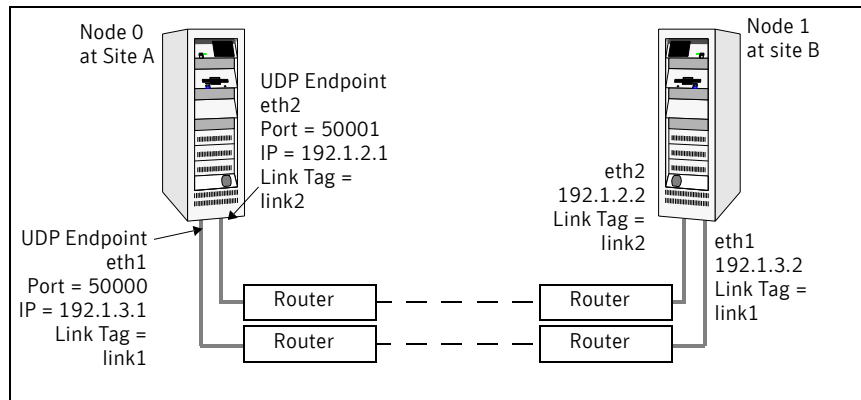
Node 0
at Site A

UDP Endpoint
eth2
Port = 50001
IP = 192.1.2.1
Link Tag =
link2

UDP Endpoint
eth1
Port = 50000
IP = 192.1.3.1
Link Tag =
link1

Node 1
at site B

eth2
192.1.2.2
Link Tag =
link2

eth1
192.1.3.2
Link Tag =
link1

Router

Router

Router

Router